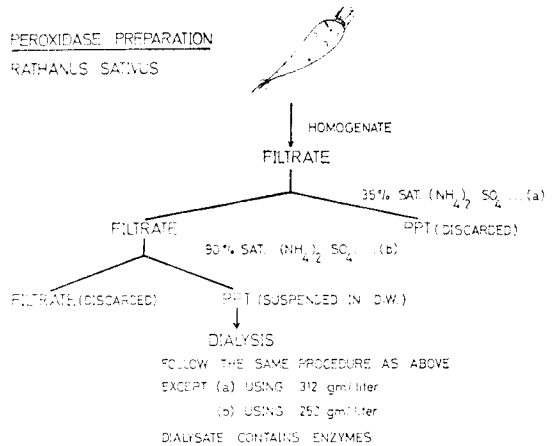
PEROXIDASE PREPARATION
RATHANUS SATIVUS

HOMOGENATE

FILTRATE

35% SAT. $(NH_4)_2$ $SO_4$ ....(a)

FILTRATE

PPT (DISCARDED)

90% SAT. $(NH_4)_2$ $SO_4$ ...(b)

FILTRATE (DISCARDED)

PPT (SUSPENDED IN D.W.)

DIALYSIS

FOLLOW THE SAME PROCEDURE AS ABOVE
EXCEPT (a) USING 312 gm/liter
(b) USING 250 gm/liter

DIALYSATE CONTAINS ENZYMES